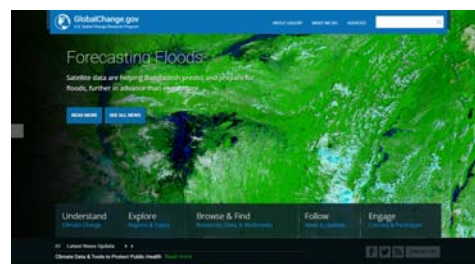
GlobalChange.gov
U.S. Global Change Research Program

ABOUT USGCRP WHAT WE DO AGENCIES

Forecasting Floods

Satellite data are helping Bangladesh predict and prepare for floods, further in advance than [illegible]

READ MORE SEE ALL NEWS

Understand
Climate Change

Explore
Regions & Topics

Browse & Find
Resources, Data, & Multimedia

Follow
News & Updates

Engage
Connect & Participate

Latest News Update

Climate Data & Tools to Protect Public Health Read more